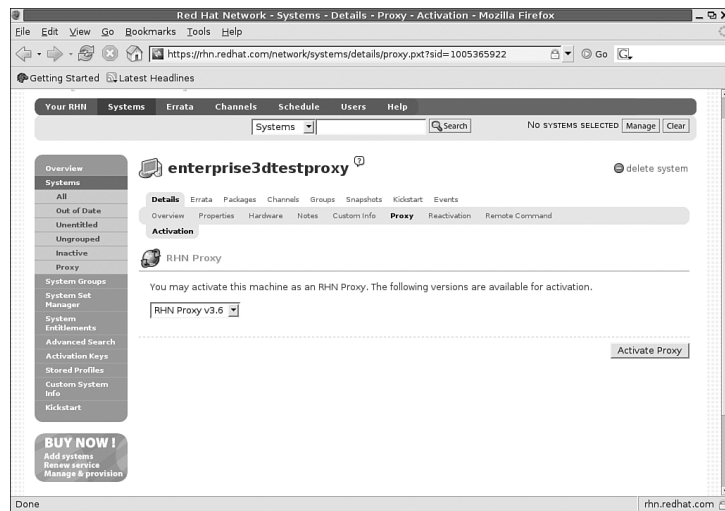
Red Hat Network - Systems - Details - Proxy - Activation - Mozilla Firefox

File Edit View Go Bookmarks Tools Help

https://rhn.redhat.com/network/systems/details/proxy.pxt?sid=1005365922

Go

Getting Started Latest Headlines

Your RHN Systems Errata Channels Schedule Users Help

Systems Search

No systems selected Manage Clear

Overview
Systems
All
Out of Date
Unentitled
Ungrouped
Inactive
Proxy
System Groups
System Set Manager
System Entitlements
Advanced Search
Activation Keys
Stored Profiles
Custom System Info
Kickstart

BUY NOW!
Add systems
Renew service
Manage & provision

enterprise3dtestproxy

delete system

Details Errata Packages Channels Groups Snapshots Kickstart Events

Overview Properties Hardware Notes Custom Info Proxy Reactivation Remote Command

Activation

RHN Proxy

You may activate this machine as an RHN Proxy. The following versions are available for activation.

RHN Proxy v3.6

Activate Proxy

Done

rhn.redhat.com